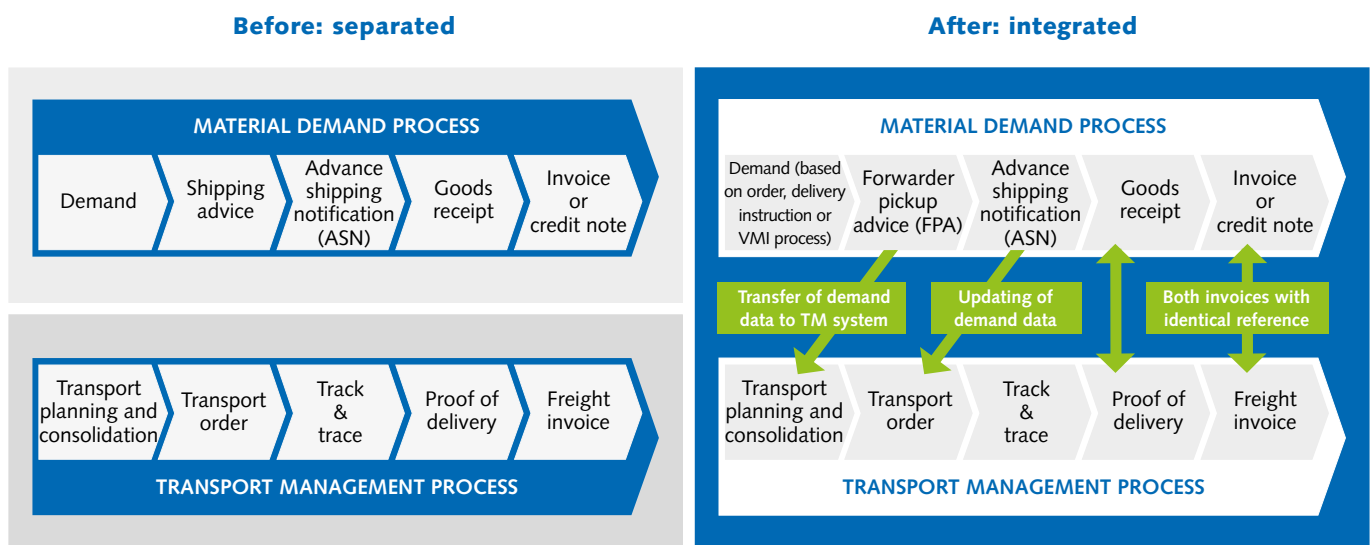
Before: separated

MATERIAL DEMAND PROCESS

Demand

Shipping advice

Advance shipping notification (ASN)

Goods receipt

Invoice or credit note

Transport planning and consolidation

Transport order

Track & trace

Proof of delivery

Freight invoice

TRANSPORT MANAGEMENT PROCESS

After: integrated

MATERIAL DEMAND PROCESS

Demand (based on order, delivery instruction or VMI process)

Forwarder pickup advice (FPA)

Advance shipping notification (ASN)

Goods receipt

Invoice or credit note

Transfer of demand data to TM system

Updating of demand data

Both invoices with identical reference

Transport planning and consolidation

Transport order

Track & trace

Proof of delivery

Freight invoice

TRANSPORT MANAGEMENT PROCESS